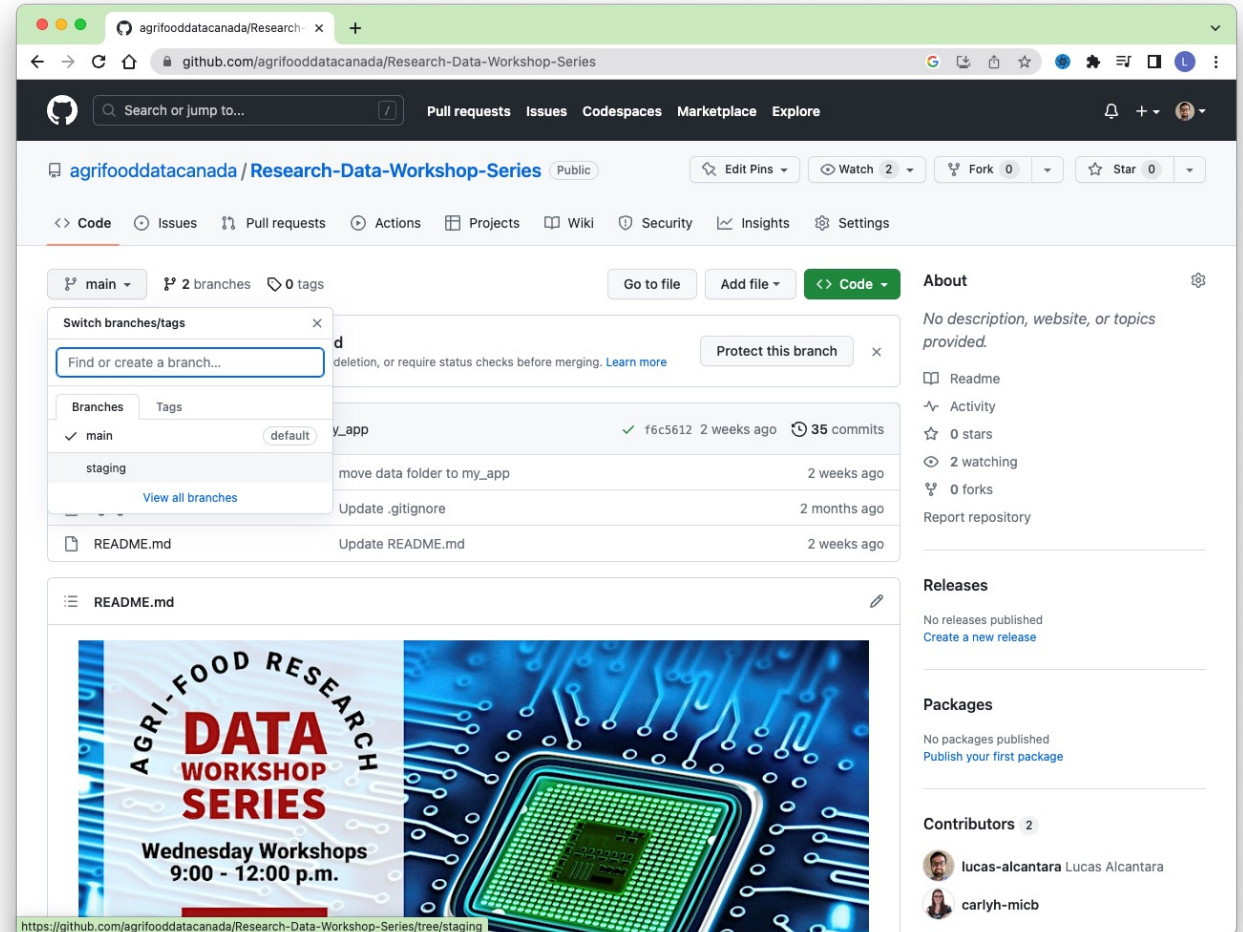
agrifooddatacanada/Research-

github.com/agrifooddatacanada/Research-Data-Workshop-Series

Search or jump to...

Pull requests Issues Codespaces Marketplace Explore

agrifooddatacanada / Research-Data-Workshop-Series Public

Edit Pins Watch 2 Fork 0 Star 0

Code Issues Pull requests Actions Projects Wiki Security Insights Settings

main 2 branches 0 tags

Go to file Add file Code

Switch branches/tags

Find or create a branch...

Branches Tags

main default

staging

View all branches

d

deletion, or require status checks before merging. Learn more

Protect this branch

y_app f6c5612 2 weeks ago 35 commits

move data folder to my_app 2 weeks ago

Update .gitignore 2 months ago

README.md Update README.md 2 weeks ago

README.md

AGRI-FOOD RESEARCH

DATA WORKSHOP SERIES

Wednesday Workshops 9:00 - 12:00 p.m.

About

No description, website, or topics provided.

Readme

Activity

0 stars

2 watching

0 forks

Report repository

Releases

No releases published

Create a new release

Packages

No packages published

Publish your first package

Contributors 2

lucas-alcantara Lucas Alcantara

carlyh-micb

https://github.com/agrifooddatacanada/Research-Data-Workshop-Series/tree/staging